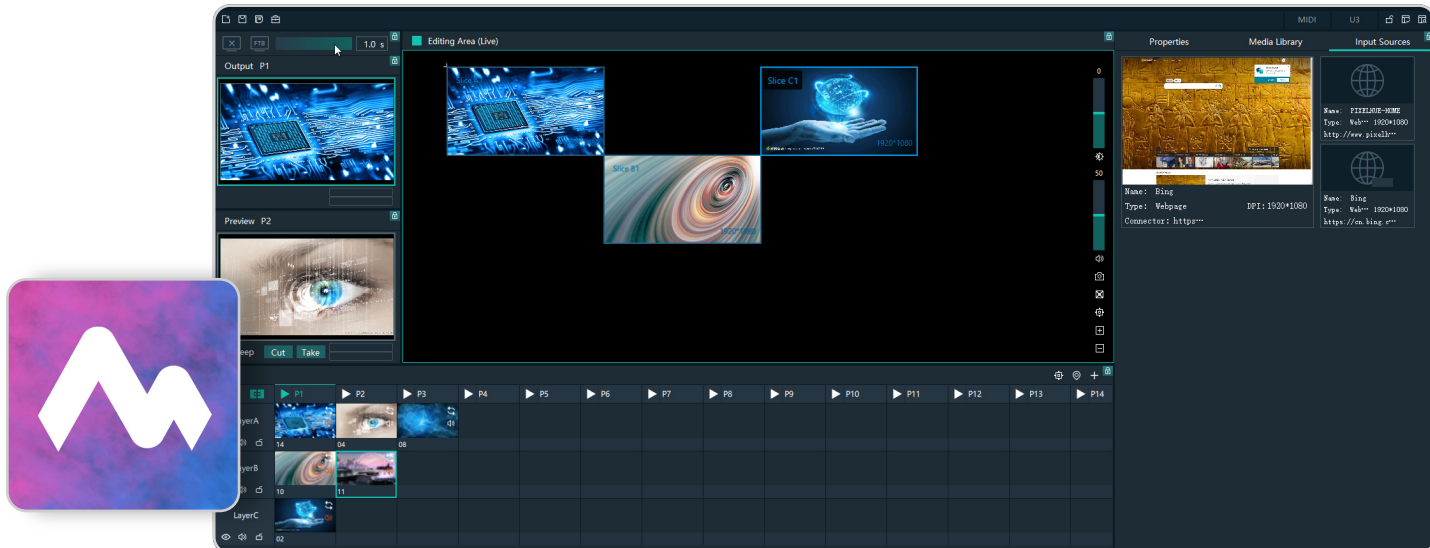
MIDI U3

FTB 1.0 s

Output P1

Preview P2

eep Cut Take

Editing Area (Live)

Slice C1

1920*1080

Slice B1

1920*1080

0

50

Properties Media Library Input Sources

Name: Bing
Type: Webpage DPI: 1920*1080
Connector: https…

Name: PIXELHUE-HOME
Type: Web… 1920*1080
http://www.pixelh…

Name: Bing
Type: Web… 1920*1080
https://cn.bing.c…

P1 P2 P3 P4 P5 P6 P7 P8 P9 P10 P11 P12 P13 P14

LayerA
14 04 08

LayerB
10 11

LayerC
02